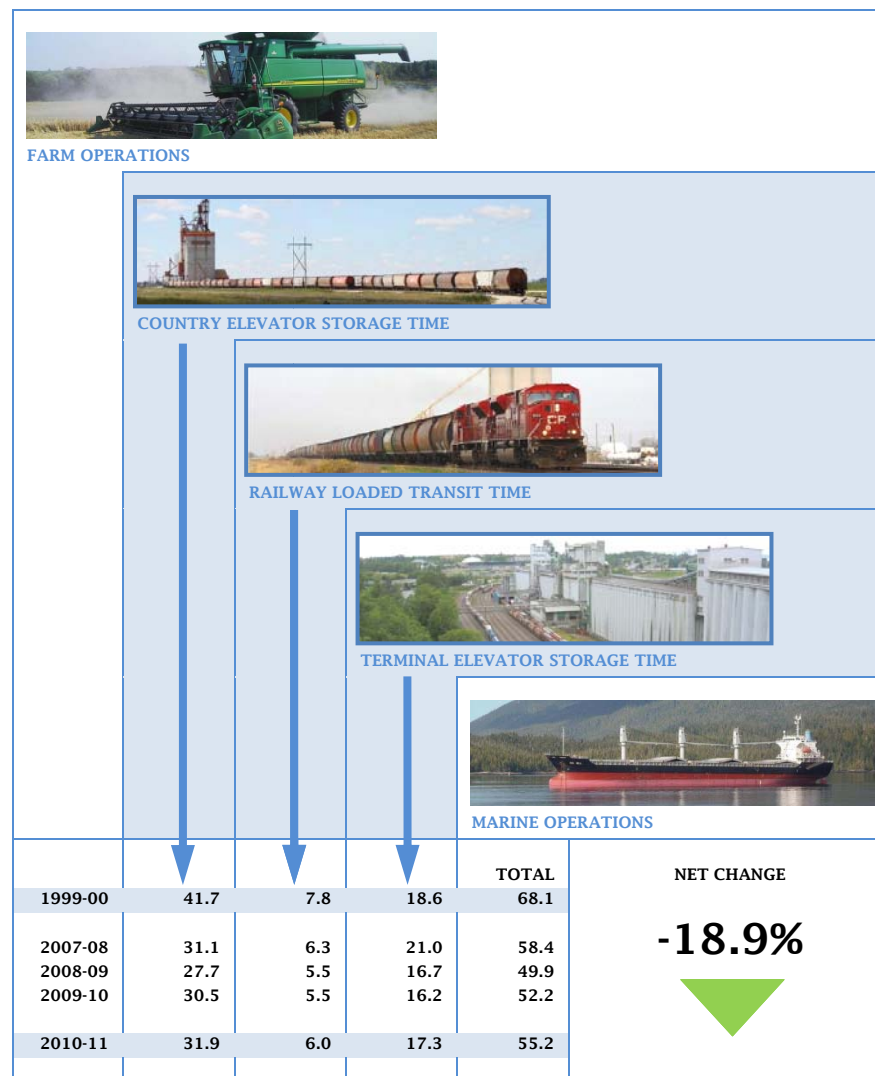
FARM OPERATIONS

COUNTRY ELEVATOR STORAGE TIME

CP

RAILWAY LOADED TRANSIT TIME

TERMINAL ELEVATOR STORAGE TIME

MARINE OPERATIONS

| | | | | TOTAL |
|---|---|---|---|---|
| 1999-00 | 41.7 | 7.8 | 18.6 | 68.1 |
| 2007-08 | 31.1 | 6.3 | 21.0 | 58.4 |
| 2008-09 | 27.7 | 5.5 | 16.7 | 49.9 |
| 2009-10 | 30.5 | 5.5 | 16.2 | 52.2 |
| 2010-11 | 31.9 | 6.0 | 17.3 | 55.2 |

NET CHANGE

-18.9%